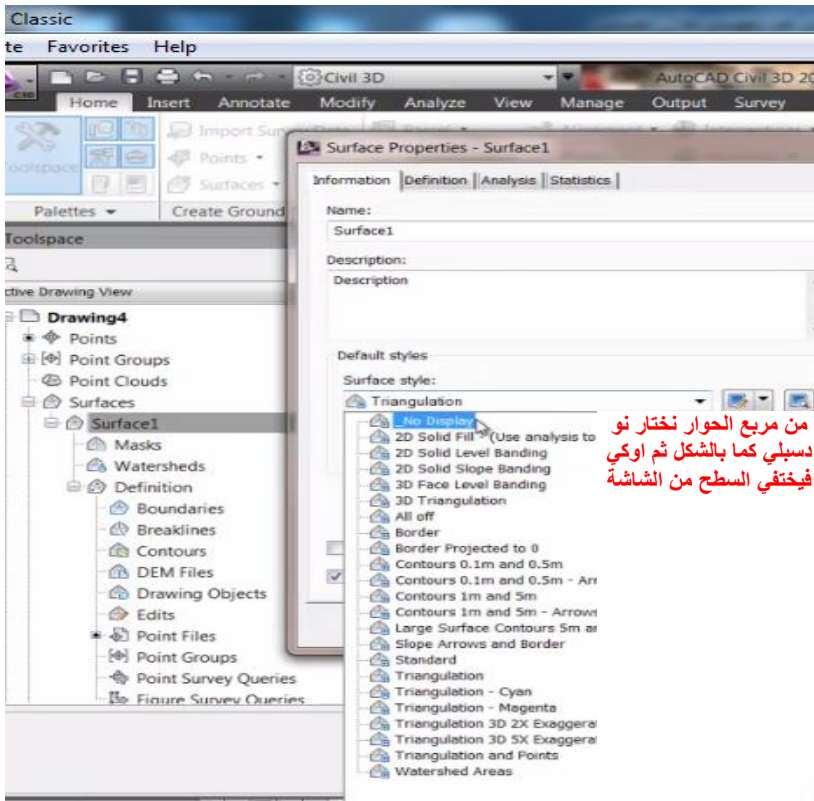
Classic

te Favorites Help

Civil 3D

AutoCAD Civil 3D 20

Home Insert Annotate Modify Analyze View Manage Output Survey

Toolspace

Import Su

Points

Surfaces

Palettes

Create Ground

Toolspace

ctive Drawing View

Drawing4
Points
Point Groups
Point Clouds
Surfaces
Surface1
Masks
Watersheds
Definition
Boundaries
Breaklines
Contours
DEM Files
Drawing Objects
Edits
Point Files
Point Groups
Point Survey Queries
Figure Survey Queries

Surface Properties - Surface1

Information | Definition | Analysis | Statistics

Name:
Surface1

Description:
Description

Default styles

Surface style:
Triangulation

_No Display
2D Solid Fill (Use analysis to
2D Solid Level Banding
2D Solid Slope Banding
3D Face Level Banding
3D Triangulation
All off
Border
Border Projected to 0
Contours 0.1m and 0.5m
Contours 0.1m and 0.5m - Arr
Contours 1m and 5m
Contours 1m and 5m - Arrows
Large Surface Contours 5m ar
Slope Arrows and Border
Standard
Triangulation
Triangulation - Cyan
Triangulation - Magenta
Triangulation 3D 2X Exaggera
Triangulation 3D 5X Exaggera
Triangulation and Points
Watershed Areas

من مربع الحوار نختار نو دسبلي كما بالشكل ثم اوكي فيختفي السطح من الشاشة